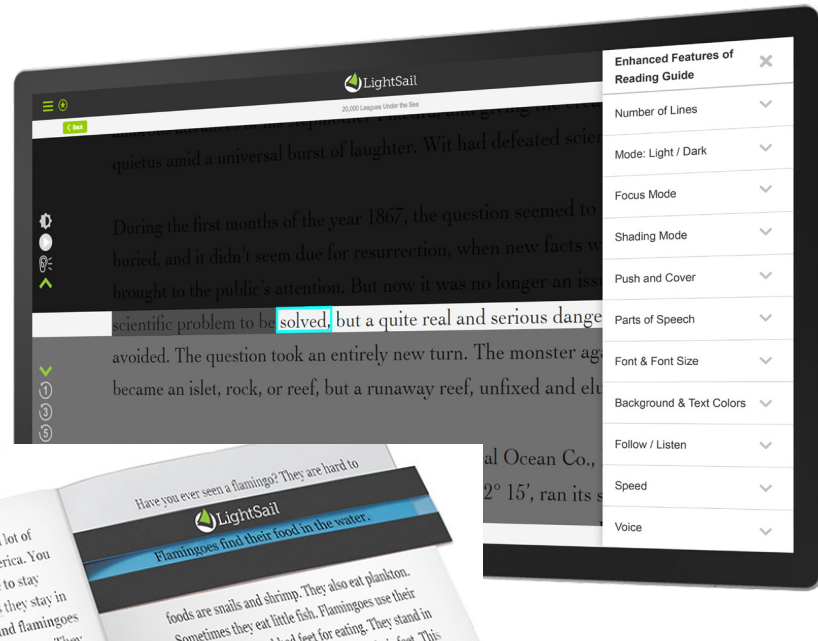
LightSail

20,000 Leagues Under the Sea

Back

quietus amid a universal burst of laughter. Wit had defeated scie

During the first months of the year 1867, the question seemed to buried, and it didn't seem due for resurrection, when new facts w brought to the public's attention. But now it was no longer an iss scientific problem to be solved, but a quite real and serious dange avoided. The question took an entirely new turn. The monster ag became an islet, rock, or reef, but a runaway reef, unfixed and elu

al Ocean Co.,
2° 15', ran its s

1
3
5

Enhanced Features of Reading Guide

Number of Lines
Mode: Light / Dark
Focus Mode
Shading Mode
Push and Cover
Parts of Speech
Font & Font Size
Background & Text Colors
Follow / Listen
Speed
Voice

Have you ever seen a flamingo? They are hard to

LightSail

Flamingoes find their food in the water.

foods are snails and shrimp. They also eat plankton. Sometimes they eat little fish. Flamingoes use their

lot of
rica. You
to stay
they stay in
d flamingoes
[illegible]